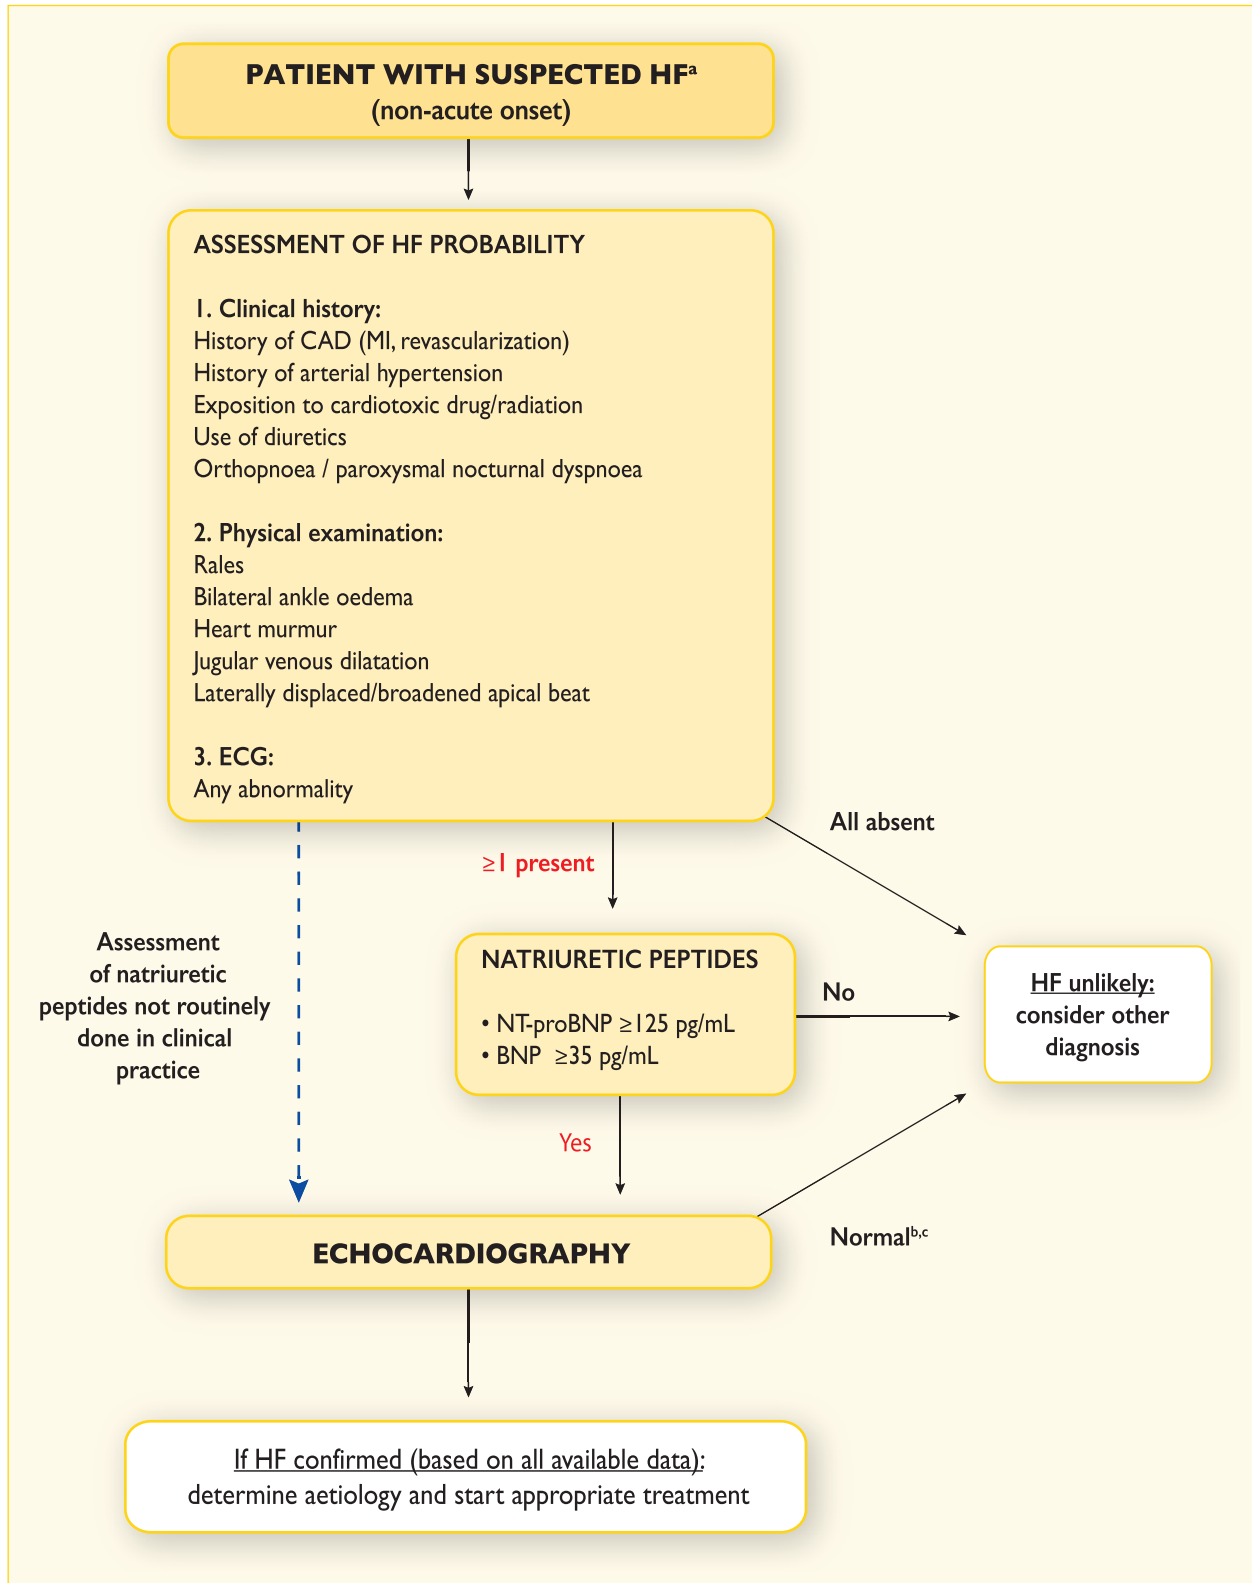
PATIENT WITH SUSPECTED HF$^{a}$
(non-acute onset)

ASSESSMENT OF HF PROBABILITY

1. Clinical history:
History of CAD (MI, revascularization)
History of arterial hypertension
Exposition to cardiotoxic drug/radiation
Use of diuretics
Orthopnoea / paroxysmal nocturnal dyspnoea

2. Physical examination:
Rales
Bilateral ankle oedema
Heart murmur
Jugular venous dilatation
Laterally displaced/broadened apical beat

3. ECG:
Any abnormality

All absent

≥1 present

Assessment of natriuretic peptides not routinely done in clinical practice

NATRIURETIC PEPTIDES

• NT-proBNP ≥125 pg/mL
• BNP ≥35 pg/mL

No

HF unlikely: consider other diagnosis

Yes

ECHOCARDIOGRAPHY

Normal$^{b,c}$

If HF confirmed (based on all available data): determine aetiology and start appropriate treatment